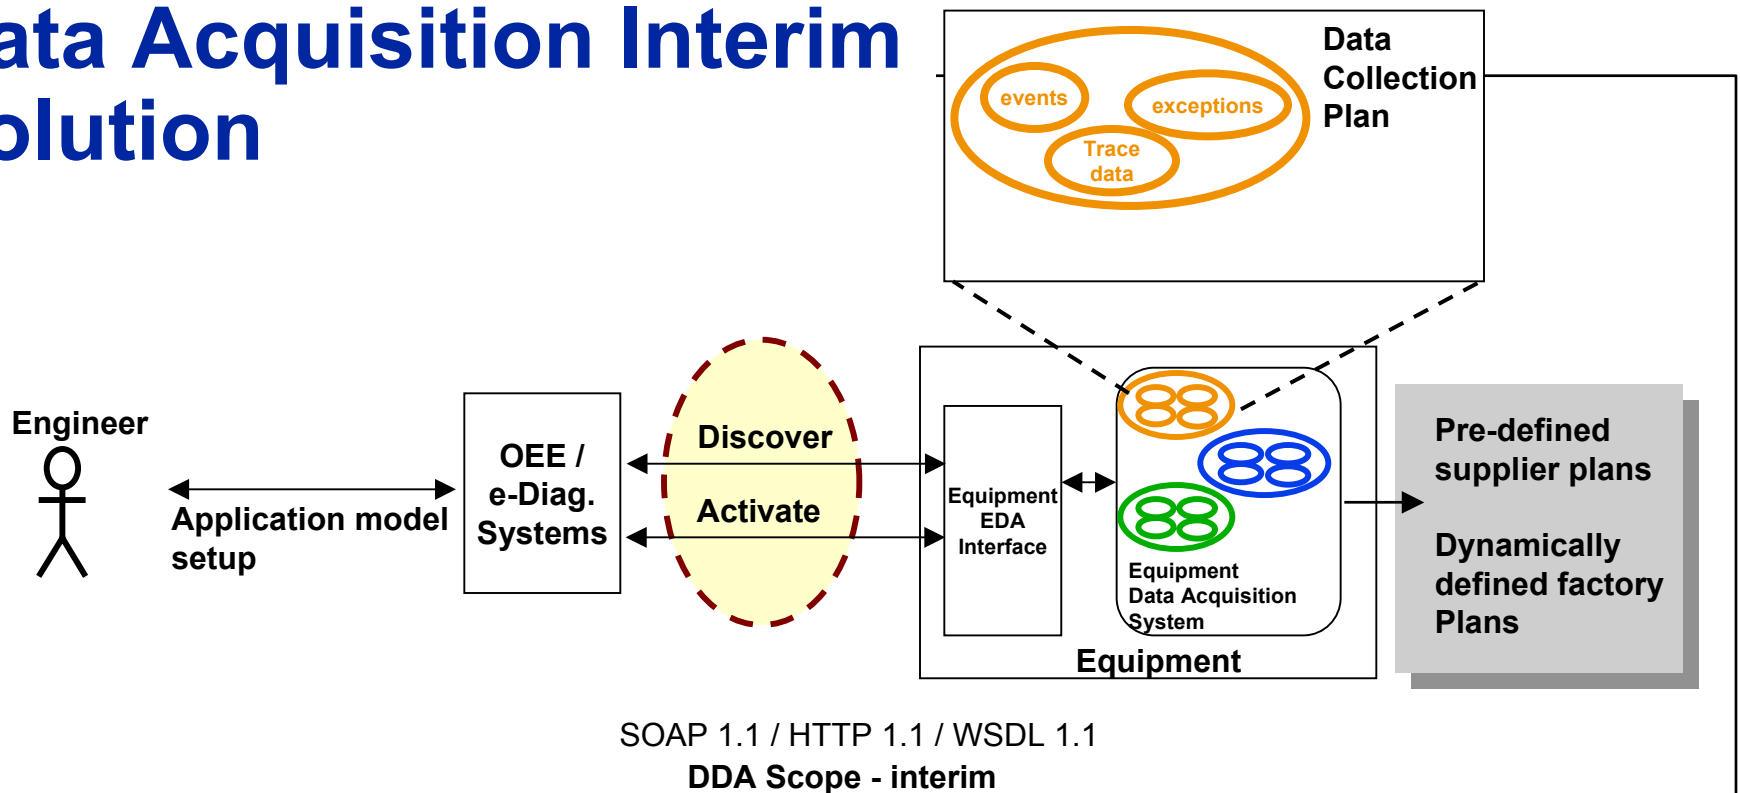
ata Acquisition Interim
olution

Data Collection Plan

events

exceptions

Trace data

Engineer

Application model setup

OEE / e-Diag. Systems

Discover

Activate

Equipment EDA Interface

Equipment Data Acquisition System

Equipment

Pre-defined supplier plans

Dynamically defined factory Plans

SOAP 1.1 / HTTP 1.1 / WSDL 1.1
DDA Scope - interim